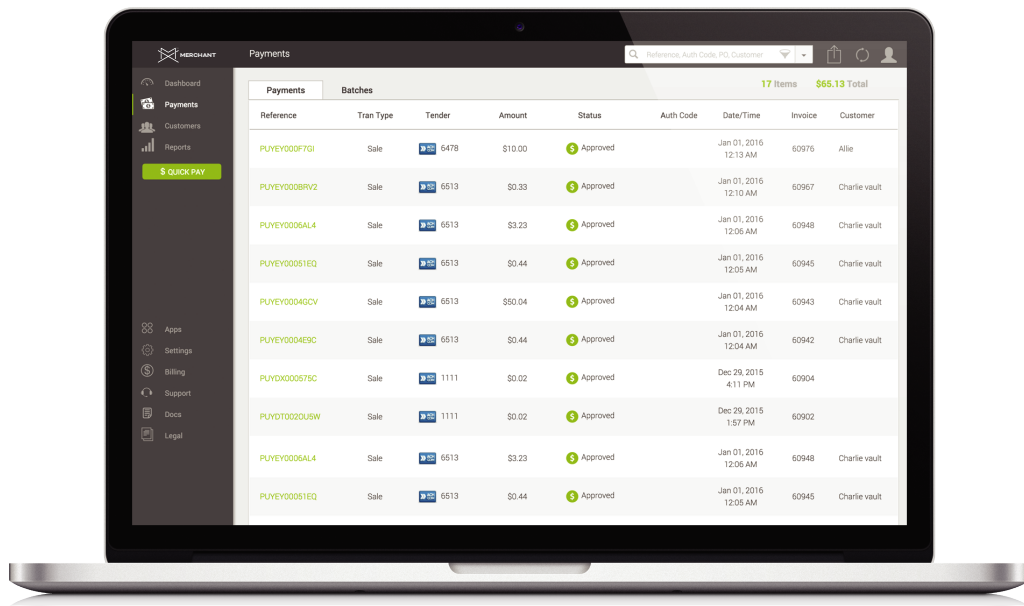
MERCHANT

Payments

Reference, Auth Code, PO, Customer

Dashboard
Payments
Customers
Reports
$ QUICK PAY

Apps
Settings
Billing
Support
Docs
Legal

Payments
Batches

17 Items $65.13 Total

| Reference | Tran Type | Tender | Amount | Status | Auth Code | Date/Time | Invoice | Customer |
|---|---|---|---|---|---|---|---|---|
| PUYEY000F7GI | Sale | 6478 | $10.00 | Approved | | Jan 01, 2016 12:13 AM | 60976 | Allie |
| PUYEY000BRV2 | Sale | 6513 | $0.33 | Approved | | Jan 01, 2016 12:10 AM | 60967 | Charlie vault |
| PUYEY0006AL4 | Sale | 6513 | $3.23 | Approved | | Jan 01, 2016 12:06 AM | 60948 | Charlie vault |
| PUYEY00051EQ | Sale | 6513 | $0.44 | Approved | | Jan 01, 2016 12:05 AM | 60945 | Charlie vault |
| PUYEY0004GCV | Sale | 6513 | $50.04 | Approved | | Jan 01, 2016 12:04 AM | 60943 | Charlie vault |
| PUYEY0004E9C | Sale | 6513 | $0.44 | Approved | | Jan 01, 2016 12:04 AM | 60942 | Charlie vault |
| PUYDX000575C | Sale | 1111 | $0.02 | Approved | | Dec 29, 2015 4:11 PM | 60904 | |
| PUYDT002OU6W | Sale | 1111 | $0.02 | Approved | | Dec 29, 2015 1:57 PM | 60902 | |
| PUYEY0006AL4 | Sale | 6513 | $3.23 | Approved | | Jan 01, 2016 12:06 AM | 60948 | Charlie vault |
| PUYEY00051EQ | Sale | 6513 | $0.44 | Approved | | Jan 01, 2016 12:05 AM | 60945 | Charlie vault |